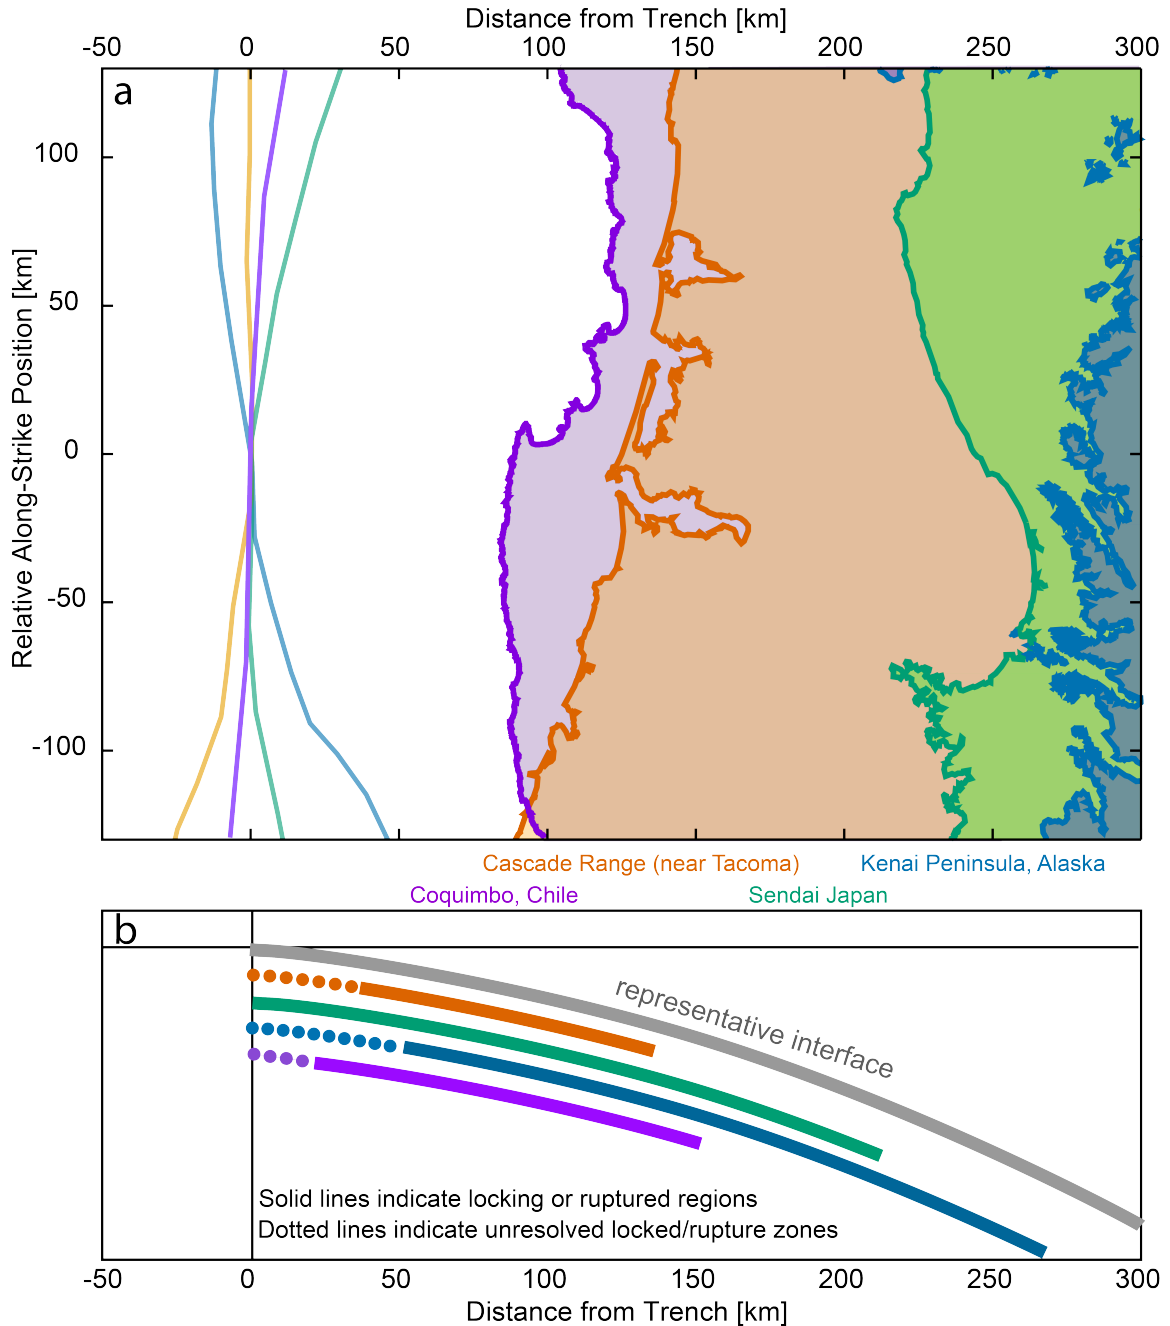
Distance from Trench [km]

-50 0 50 100 150 200 250 300

a

Relative Along-Strike Position [km]

100
50
0
-50
-100

Cascade Range (near Tacoma)
Kenai Peninsula, Alaska
Coquimbo, Chile
Sendai Japan

b

representative interface

Solid lines indicate locking or ruptured regions
Dotted lines indicate unresolved locked/rupture zones

-50 0 50 100 150 200 250 300

Distance from Trench [km]